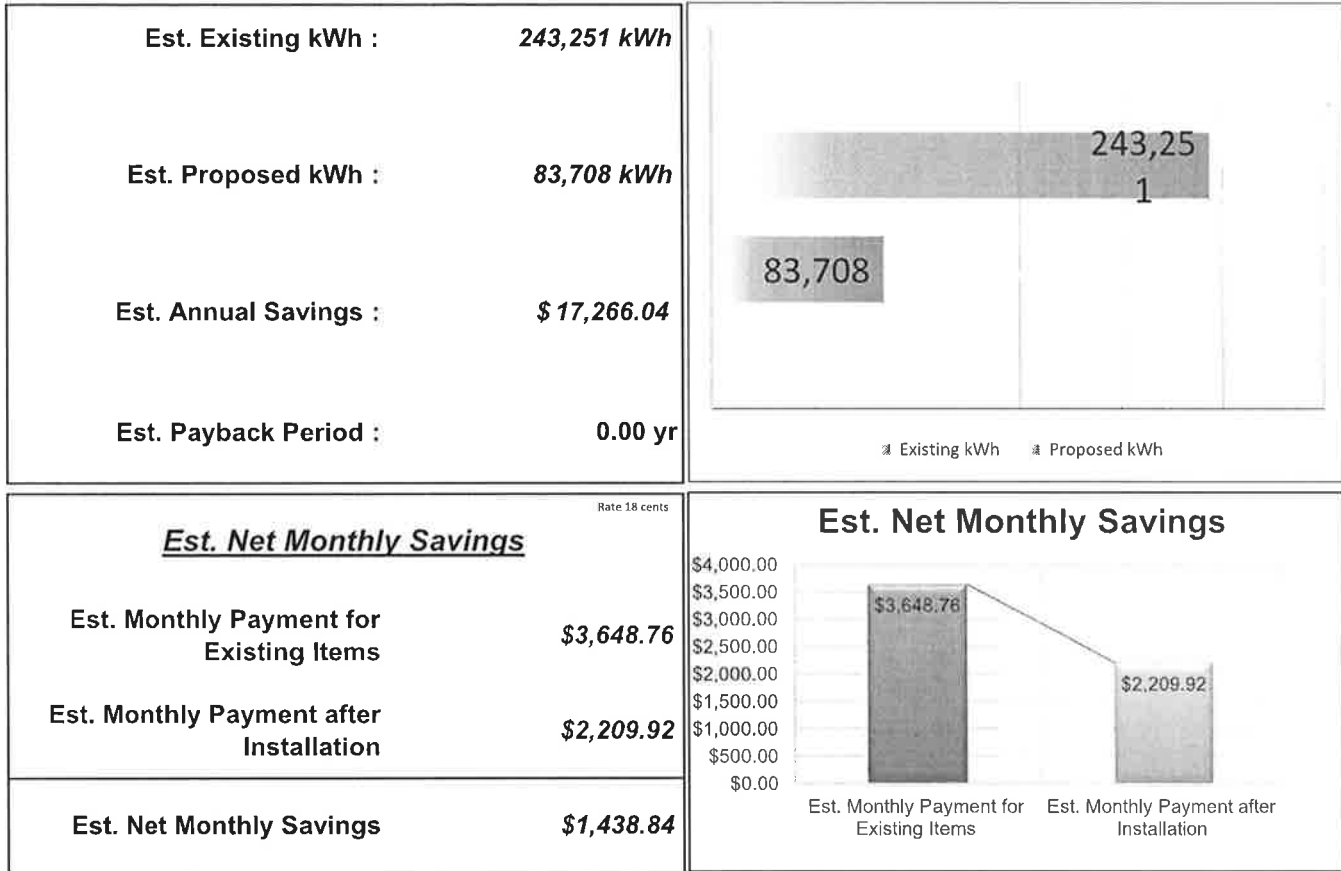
Est. Existing kWh : 243,251 kWh

Est. Proposed kWh : 83,708 kWh

Est. Annual Savings : $ 17,266.04

Est. Payback Period : 0.00 yr

243,251

83,708

Existing kWh   Proposed kWh

Rate 18 cents

Est. Net Monthly Savings

Est. Monthly Payment for Existing Items $3,648.76

Est. Monthly Payment after Installation $2,209.92

Est. Net Monthly Savings $1,438.84

Est. Net Monthly Savings

$4,000.00
$3,500.00
$3,000.00
$2,500.00
$2,000.00
$1,500.00
$1,000.00
$500.00
$0.00

$3,648.76

$2,209.92

Est. Monthly Payment for Existing Items

Est. Monthly Payment after Installation